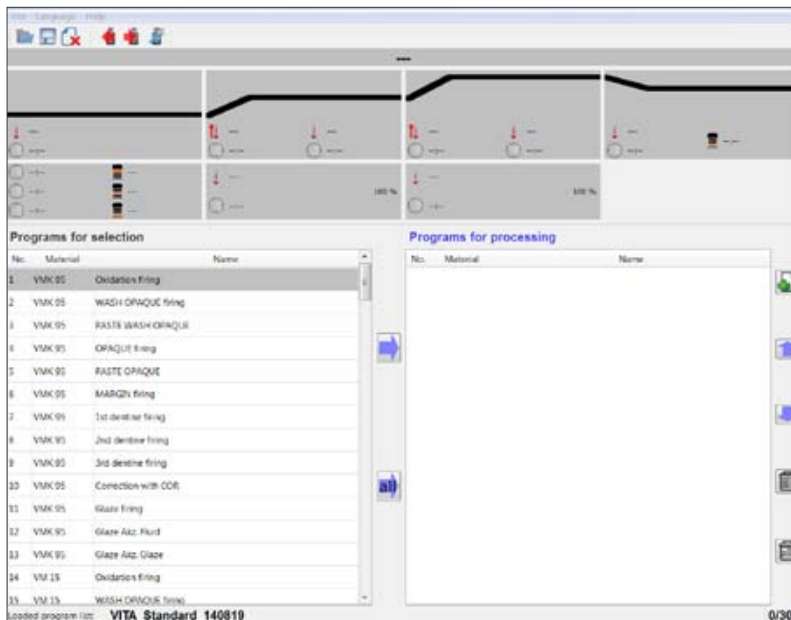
File Language Help

---

100 %

100 %

Programs for selection

| No. | Material | Name |
|---|---|---|
| 1 | VMK 95 | Oxidation firing |
| 2 | VMK 95 | WASH OPAQUE firing |
| 3 | VMK 95 | PASTE WASH OPAQUE |
| 4 | VMK 95 | OPAQUE firing |
| 5 | VMK 95 | PASTE OPAQUE |
| 6 | VMK 95 | MARGIN firing |
| 7 | VMK 95 | 1st dentine firing |
| 8 | VMK 95 | 2nd dentine firing |
| 9 | VMK 95 | 3rd dentine firing |
| 10 | VMK 95 | Correction with COR |
| 11 | VMK 95 | Glaze firing |
| 12 | VMK 95 | Glaze Akz. Fluid |
| 13 | VMK 95 | Glaze Akz. Glaze |
| 14 | VM 15 | Oxidation firing |
| 15 | VM 15 | WASH OPAQUE firing |

all

Programs for processing

| No. | Material | Name |
|---|---|---|

Loaded program list: VITA Standard 140819

0/30